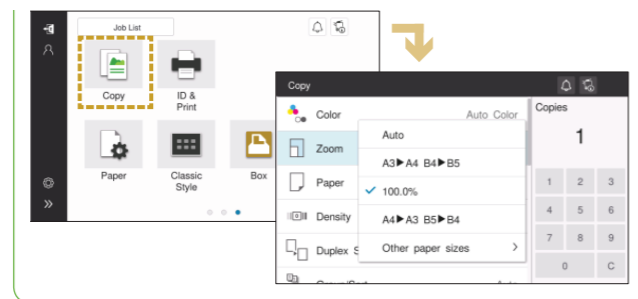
Job List

Copy

ID & Print

Paper

Classic Style

Box

Copy

Color

Auto Color

Zoom

Paper

Density

Duplex S

Auto

A3▶A4 B4▶B5

✓ 100.0%

A4▶A3 B5▶B4

Other paper sizes >

Copies

1

1 2 3

4 5 6

7 8 9

0 C